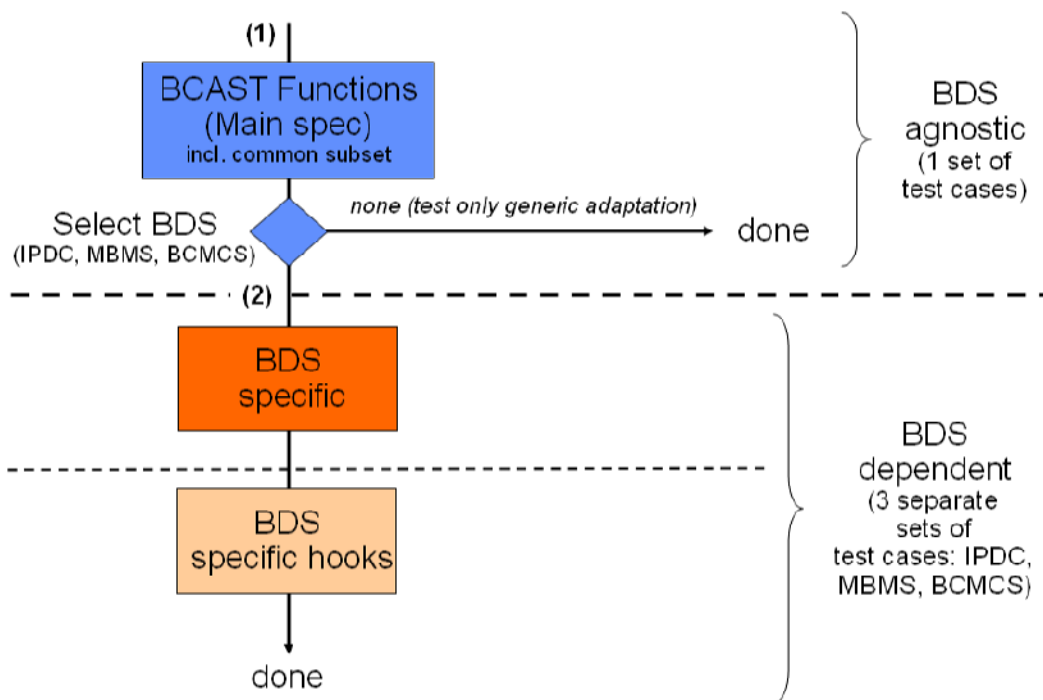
(1)

BCAST Functions
(Main spec)
incl. common subset

BDS
agnostic
(1 set of
test cases)

Select BDS
(IPDC, MBMS, BCMCS)

none (test only generic adaptation)

done

(2)

BDS
specific

BDS
dependent
(3 separate
sets of
test cases: IPDC,
MBMS, BCMCS)

BDS
specific hooks

done